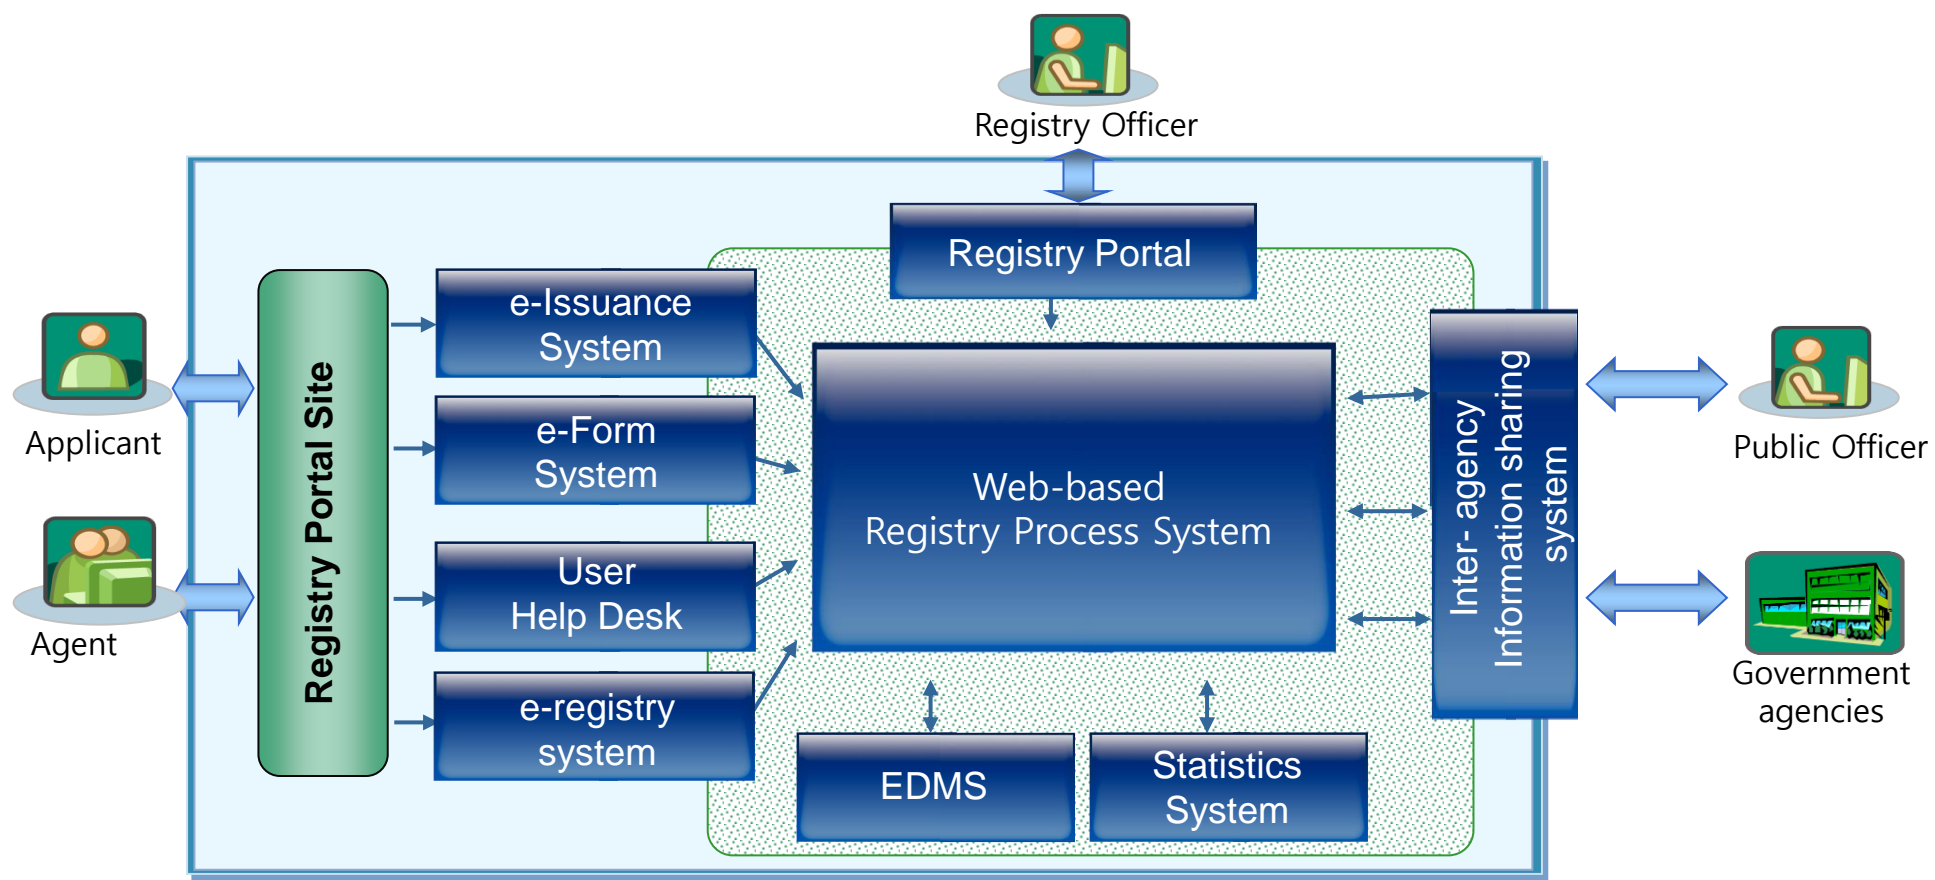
Registry Officer

Applicant

Agent

Registry Portal Site

e-Issuance System

e-Form System

User Help Desk

e-registry system

Registry Portal

Web-based Registry Process System

EDMS

Statistics System

Inter- agency Information sharing system

Public Officer

Government agencies